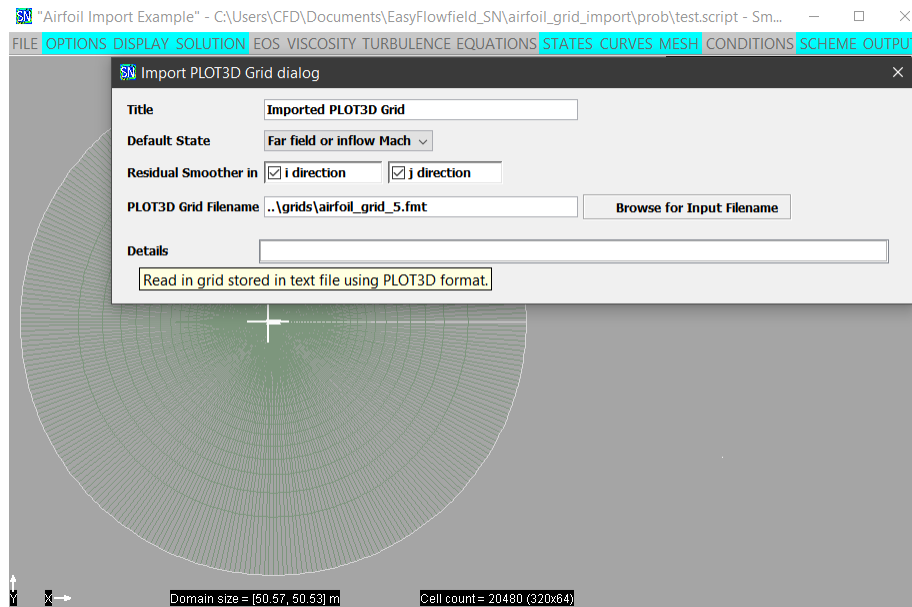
SN "Airfoil Import Example" - C:\Users\CFD\Documents\EasyFlowfield_SN\airfoil_grid_import\prob\test.script - Sm

FILE OPTIONS DISPLAY SOLUTION EOS VISCOSITY TURBULENCE EQUATIONS STATES CURVES MESH CONDITIONS SCHEME OUTPUT

SN Import PLOT3D Grid dialog

Title Imported PLOT3D Grid

Default State Far field or inflow Mach

Residual Smoother in ☑ i direction ☑ j direction

PLOT3D Grid Filename ..\grids\airfoil_grid_5.fmt Browse for Input Filename

Details

Read in grid stored in text file using PLOT3D format.

Y X

Domain size = [50.57, 50.53] m

Cell count = 20480 (320x64)